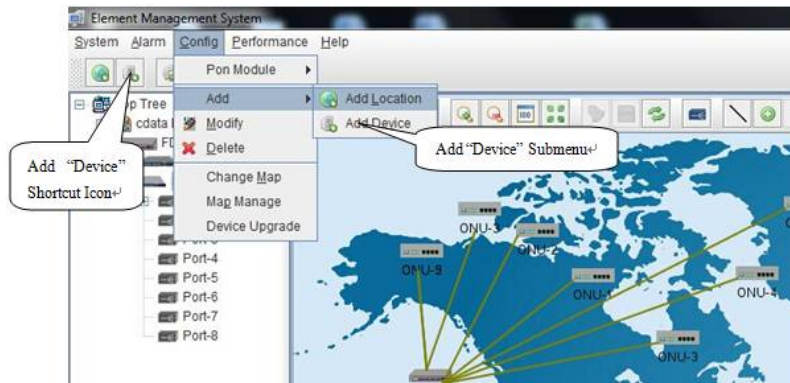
Element Management System
System Alarm Config Performance Help
Pon Module
Add
Modify
Delete
Change Map
Map Manage
Device Upgrade
Add Location
Add Device
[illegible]p Tree
cdata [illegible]
FD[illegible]
Port-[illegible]
Port-4
Port-5
Port-6
Port-7
Port-8
Add "Device" Shortcut Icon↵
Add "Device" Submenu↵
ONU-3
ONU-2
ONU-9
ONU-1
ONU-4
ONU-3